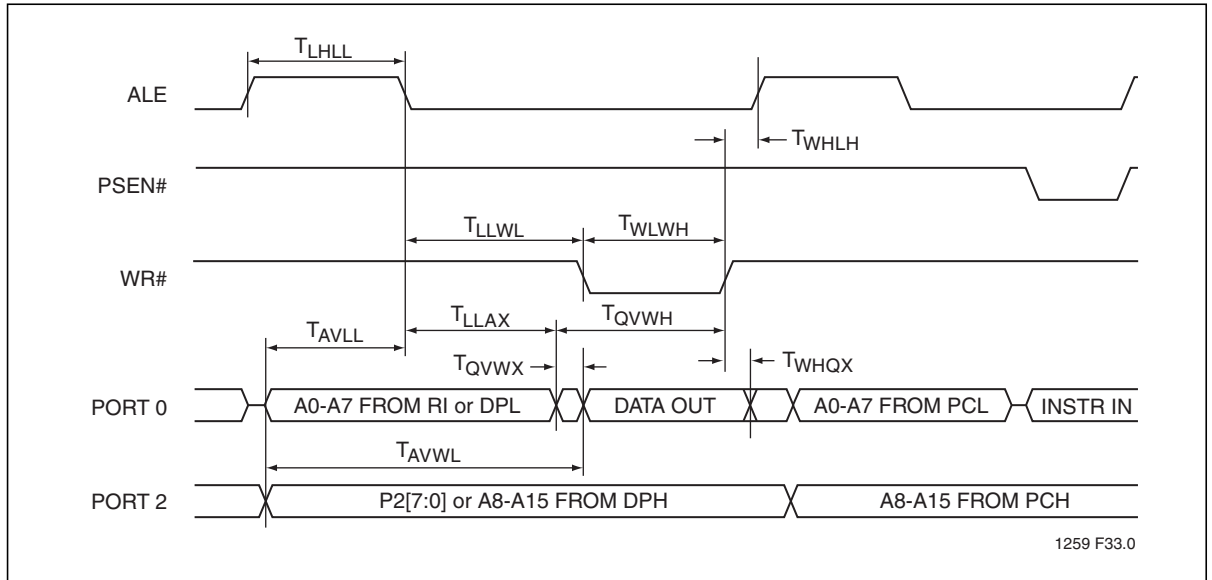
$T_{LHLL}$

ALE

$T_{WHLH}$

PSEN#

$T_{LLWL}$

$T_{WLWH}$

WR#

$T_{LLAX}$

$T_{QVWH}$

$T_{AVLL}$

$T_{QVWX}$

$T_{WHQX}$

PORT 0

A0-A7 FROM RI or DPL

DATA OUT

A0-A7 FROM PCL

INSTR IN

$T_{AVWL}$

PORT 2

P2[7:0] or A8-A15 FROM DPH

A8-A15 FROM PCH

1259 F33.0